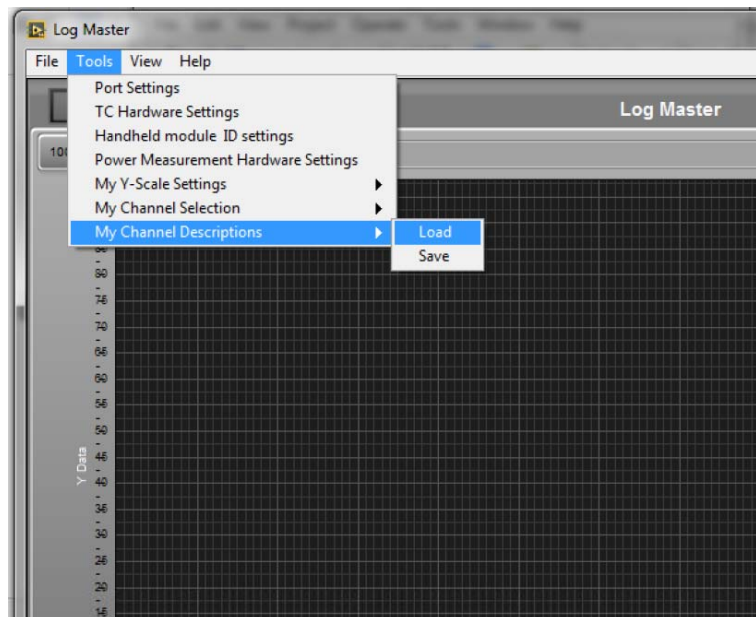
Log Master

File Tools View Help

Port Settings
TC Hardware Settings
Handheld module ID settings
Power Measurement Hardware Settings
My Y-Scale Settings
My Channel Selection
My Channel Descriptions

Load
Save

Log Master

10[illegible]

80
75
70
65
60
55
50
45
40
35
30
25
20
15

Y Data